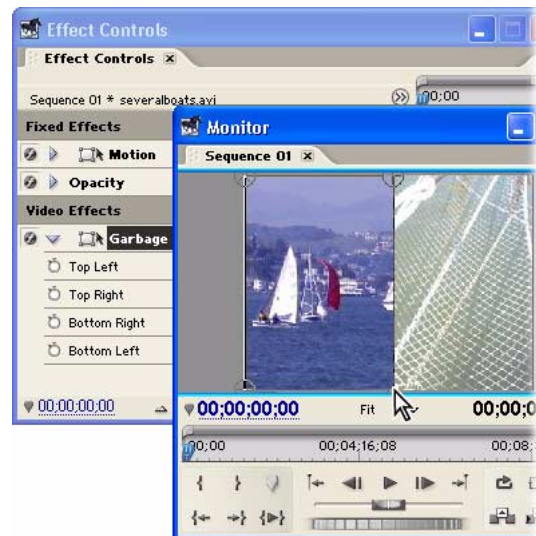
Effect Controls

Effect Controls

Sequence 01 * severalboats.avi

00;00

Fixed Effects

Motion

Opacity

Video Effects

Garbage

Top Left

Top Right

Bottom Right

Bottom Left

00;00;00;00

Monitor

Sequence 01

00;00;00;00

Fit

00;00;

00;00

00;04;16;08

00;08;